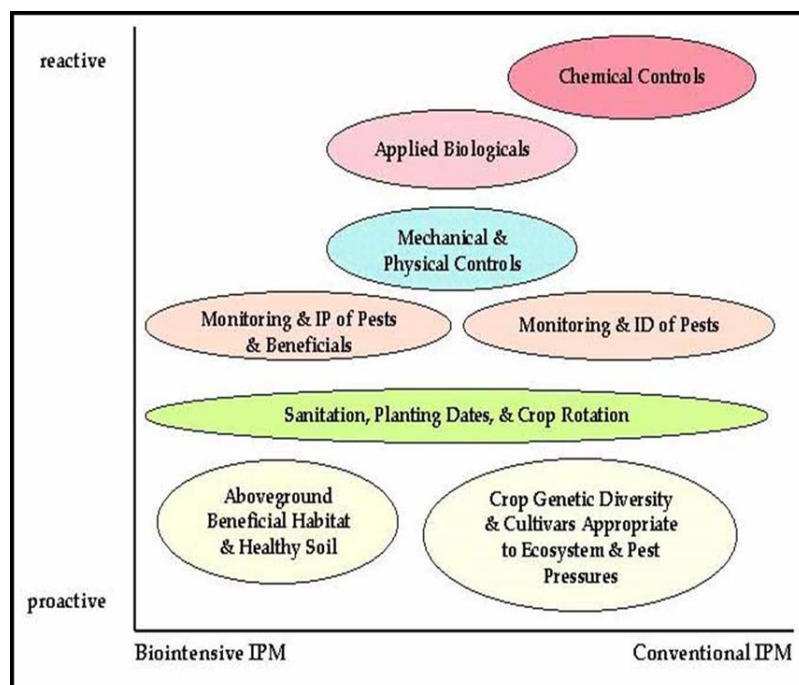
reactive

Chemical Controls

Applied Biologicals

Mechanical & Physical Controls

Monitoring & IP of Pests & Beneficials

Monitoring & ID of Pests

Sanitation, Planting Dates, & Crop Rotation

Aboveground Beneficial Habitat & Healthy Soil

Crop Genetic Diversity & Cultivars Appropriate to Ecosystem & Pest Pressures

proactive

Biointensive IPM

Conventional IPM